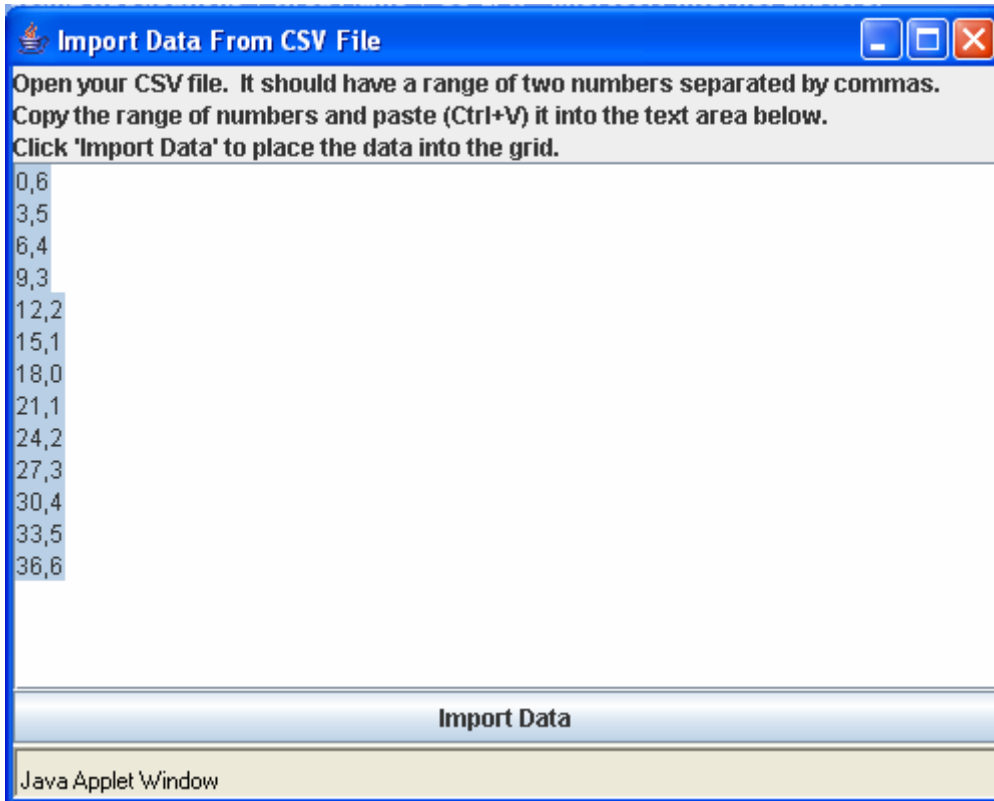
Import Data From CSV File

Open your CSV file. It should have a range of two numbers separated by commas.
Copy the range of numbers and paste (Ctrl+V) it into the text area below.
Click 'Import Data' to place the data into the grid.

0,6
3,5
6,4
9,3
12,2
15,1
18,0
21,1
24,2
27,3
30,4
33,5
36,6

Import Data

Java Applet Window